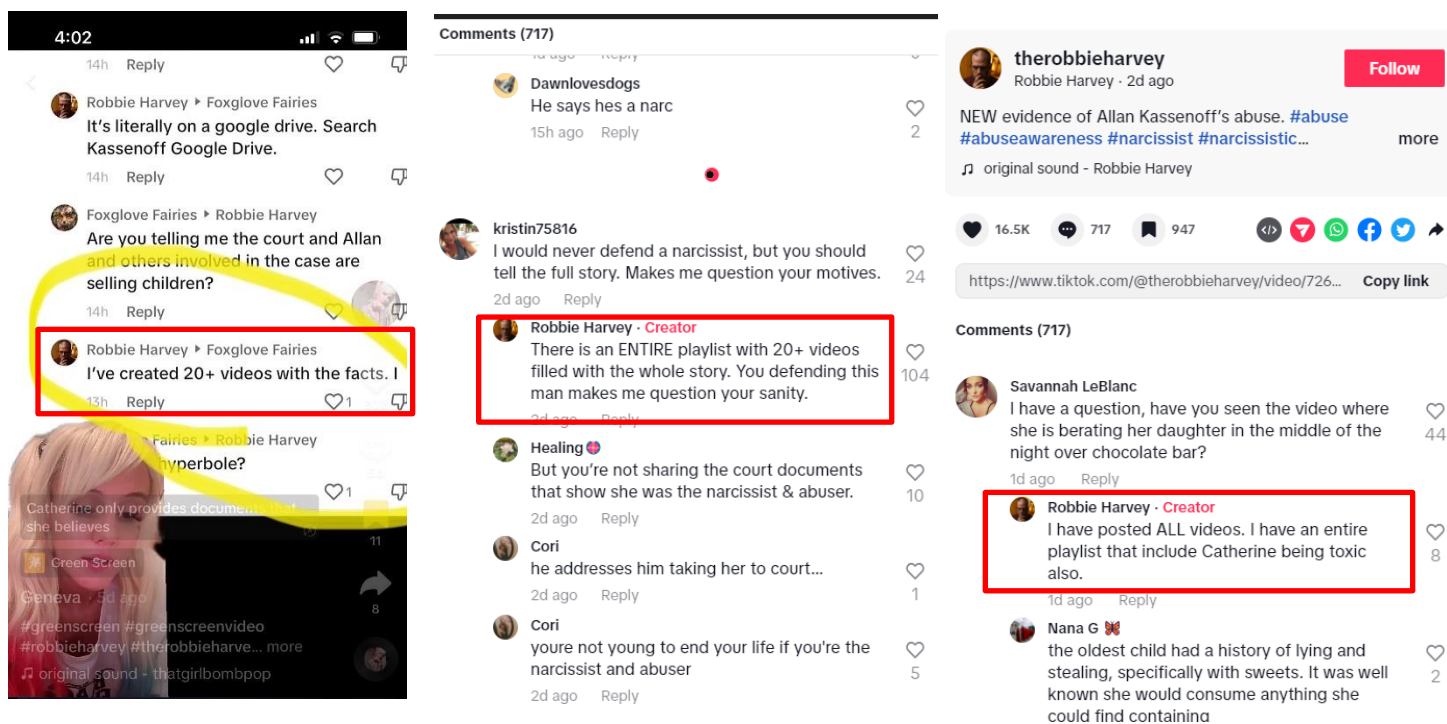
4:02

14h Reply

Robbie Harvey ▸ Foxglove Fairies
It's literally on a google drive. Search Kassenoff Google Drive.
14h Reply

Foxglove Fairies ▸ Robbie Harvey
Are you telling me the court and Allan and others involved in the case are selling children?
14h Reply

Robbie Harvey ▸ Foxglove Fairies
I've created 20+ videos with the facts. I
13h Reply 1

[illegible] Fairies ▸ Robbie Harvey
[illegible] hyperbole?
1

Catherine only provides documents that she believes

Green Screen

Geneva · 5d ago
#greenscreen #greenscreenvideo #robbieharvey #therobbieharve... more
♫ original sound - thatgirlbombpop

11
8

Comments (717)

Dawnlovesdogs
He says hes a narc
15h ago Reply
2

kristin75816
I would never defend a narcissist, but you should tell the full story. Makes me question your motives.
2d ago Reply
24

Robbie Harvey · Creator
There is an ENTIRE playlist with 20+ videos filled with the whole story. You defending this man makes me question your sanity.
2d ago Reply
104

Healing
But you're not sharing the court documents that show she was the narcissist & abuser.
2d ago Reply
10

Cori
he addresses him taking her to court...
2d ago Reply
1

Cori
youre not young to end your life if you're the narcissist and abuser
2d ago Reply
5

therobbieharvey
Robbie Harvey · 2d ago
Follow
NEW evidence of Allan Kassenoff's abuse. #abuse #abuseawareness #narcissist #narcissistic... more
♫ original sound - Robbie Harvey

16.5K 717 947

https://www.tiktok.com/@therobbieharvey/video/726... Copy link

Comments (717)

Savannah LeBlanc
I have a question, have you seen the video where she is berating her daughter in the middle of the night over chocolate bar?
1d ago Reply
44

Robbie Harvey · Creator
I have posted ALL videos. I have an entire playlist that include Catherine being toxic also.
1d ago Reply
8

Nana G
the oldest child had a history of lying and stealing, specifically with sweets. It was well known she would consume anything she could find containing
2